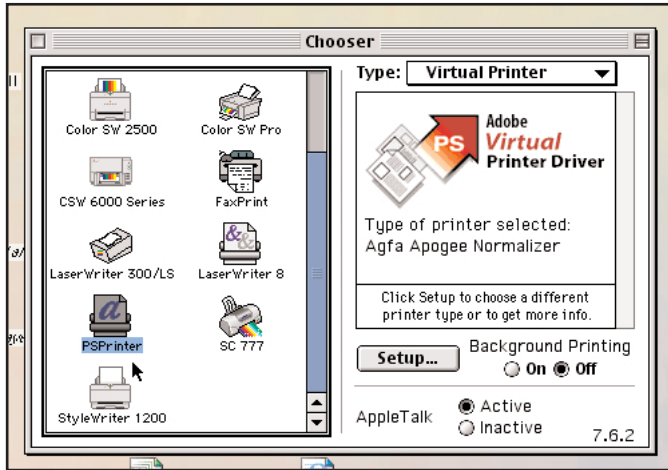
Chooser

Color SW 2500
Color SW Pro
CSW 6000 Series
FaxPrint
LaserWriter 300/LS
LaserWriter 8
PSPrinter
SC 777
StyleWriter 1200

Type: Virtual Printer

PS
Adobe
Virtual
Printer Driver

Type of printer selected:
Agfa Apogee Normalizer

Click Setup to choose a different printer type or to get more info.

Setup...
Background Printing
On Off

AppleTalk
Active
Inactive

7.6.2